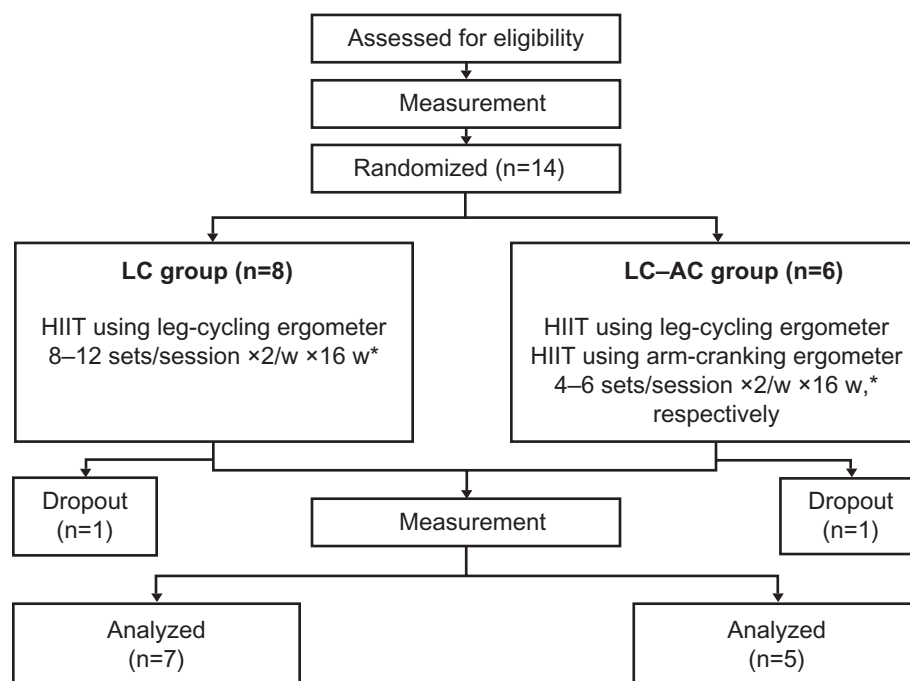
Assessed for eligibility

Measurement

Randomized (n=14)

**LC group (n=8)**

HIIT using leg-cycling ergometer
8–12 sets/session ×2/w ×16 w*

**LC–AC group (n=6)**

HIIT using leg-cycling ergometer
HIIT using arm-cranking ergometer
4–6 sets/session ×2/w ×16 w,*
respectively

Dropout
(n=1)

Measurement

Dropout
(n=1)

Analyzed
(n=7)

Analyzed
(n=5)